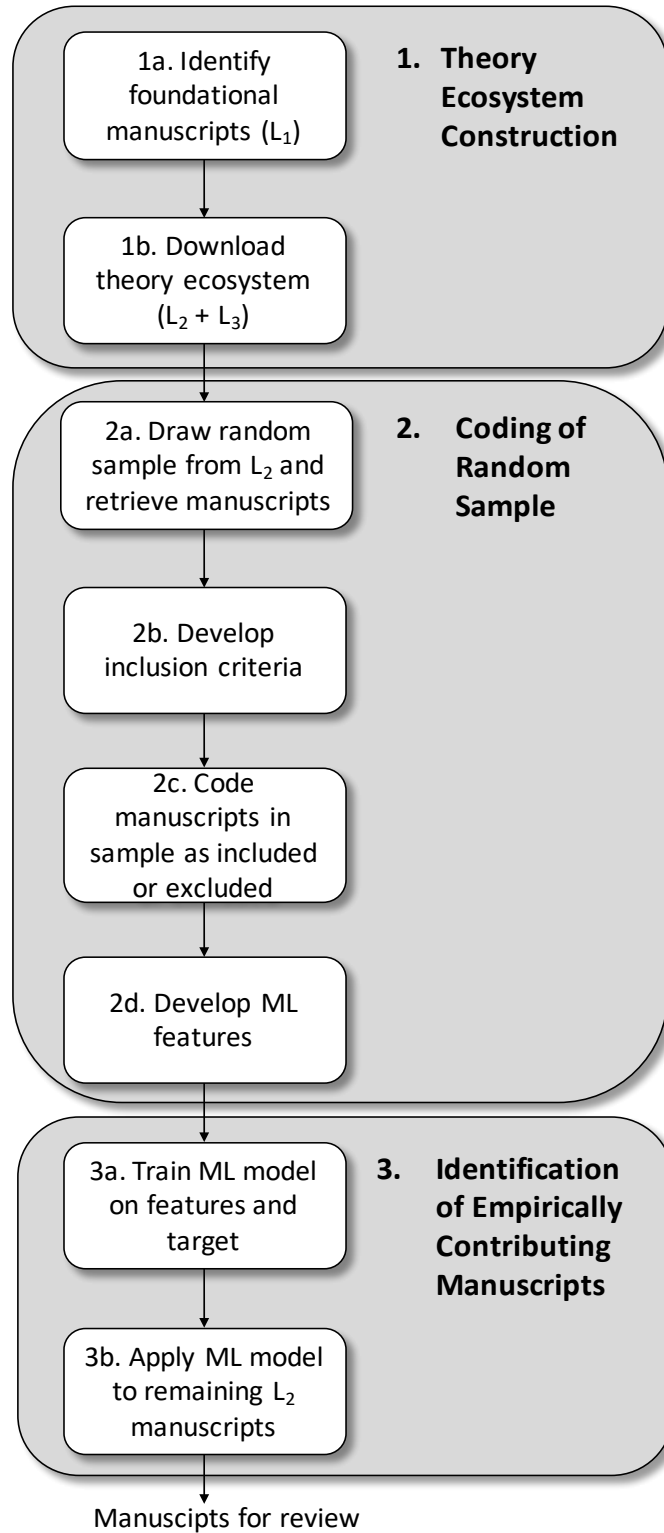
1a. Identify foundational manuscripts ($L_1$)

1. Theory Ecosystem Construction

1b. Download theory ecosystem ($L_2$ + $L_3$)

2a. Draw random sample from $L_2$ and retrieve manuscripts

2. Coding of Random Sample

2b. Develop inclusion criteria

2c. Code manuscripts in sample as included or excluded

2d. Develop ML features

3a. Train ML model on features and target

3. Identification of Empirically Contributing Manuscripts

3b. Apply ML model to remaining $L_2$ manuscripts

Manuscipts for review